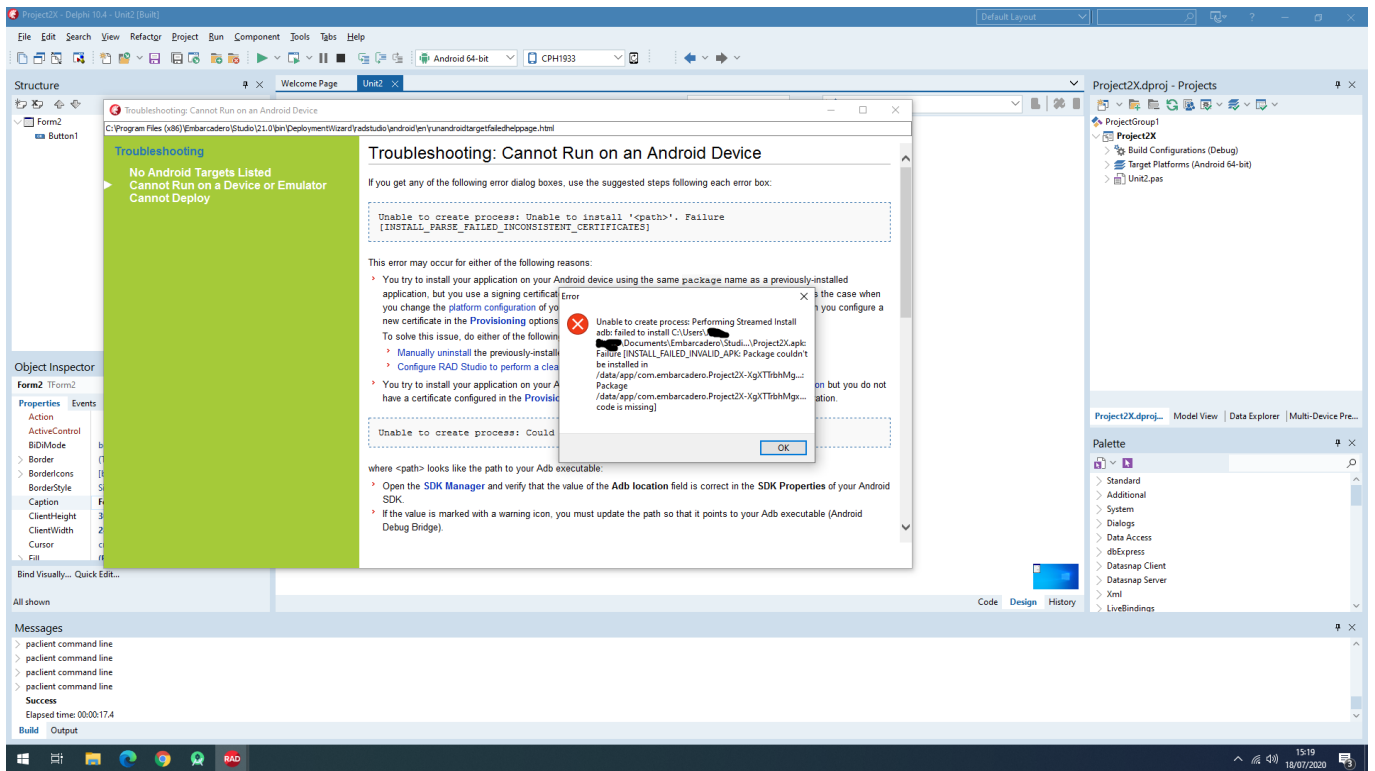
Project2X - Delphi 10.4 - Unit2 [Built]

Default Layout

File Edit Search View Refactor Project Run Component Tools Tabs Help

Android 64-bit CPH1933

Structure

Form2
Button1

Welcome Page Unit2

Project2X.dproj - Projects

ProjectGroup1
Project2X
Build Configurations (Debug)
Target Platforms (Android 64-bit)
Unit2.pas

Troubleshooting: Cannot Run on an Android Device

C:\Program Files (x86)\Embarcadero\Studio\21.0\bin\DeploymentWizard\radstudio\android\en\runandroidtargetfailedhelppage.html

Troubleshooting

No Android Targets Listed
Cannot Run on a Device or Emulator
Cannot Deploy

Troubleshooting: Cannot Run on an Android Device

If you get any of the following error dialog boxes, use the suggested steps following each error box:

Unable to create process: Unable to install '<path>'. Failure [INSTALL_PARSE_FAILED_INCONSISTENT_CERTIFICATES]

This error may occur for either of the following reasons:

You try to install your application on your Android device using the same package name as a previously-installed application, but you use a signing certificat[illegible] s the case when you change the platform configuration of yo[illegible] n you configure a new certificate in the Provisioning options

To solve this issue, do either of the followin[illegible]

Manually uninstall the previously-installe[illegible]

Configure RAD Studio to perform a clea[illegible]

You try to install your application on your A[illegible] on but you do not have a certificate configured in the Provisi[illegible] ation.

Unable to create process: Could

where <path> looks like the path to your Adb executable:

Open the SDK Manager and verify that the value of the Adb location field is correct in the SDK Properties of your Android SDK.

If the value is marked with a warning icon, you must update the path so that it points to your Adb executable (Android Debug Bridge).

Error

Unable to create process: Performing Streamed Install adb: failed to install C:\Users\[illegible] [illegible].Documents\Embarcadero\Studi...\Project2X.apk: Failure [INSTALL_FAILED_INVALID_APK: Package couldn't be installed in /data/app/com.embarcadero.Project2X-XgXTTrbhMg...: Package /data/app/com.embarcadero.Project2X-XgXTTrbhMgx... code is missing]

OK

Object Inspector

Form2 TForm2

Properties Events

Action
ActiveControl
BiDiMode
Border
BorderIcons
BorderStyle
Caption
ClientHeight
ClientWidth
Cursor
Fill

Bind Visually... Quick Edit...

All shown

Code Design History

Project2X.dproj... Model View Data Explorer Multi-Device Pre...

Palette

Standard
Additional
System
Dialogs
Data Access
dbExpress
Datasnap Client
Datasnap Server
Xml
LiveBindings

Messages

paclient command line
paclient command line
paclient command line
paclient command line
Success
Elapsed time: 00:00:17.4

Build Output

15:19
18/07/2020